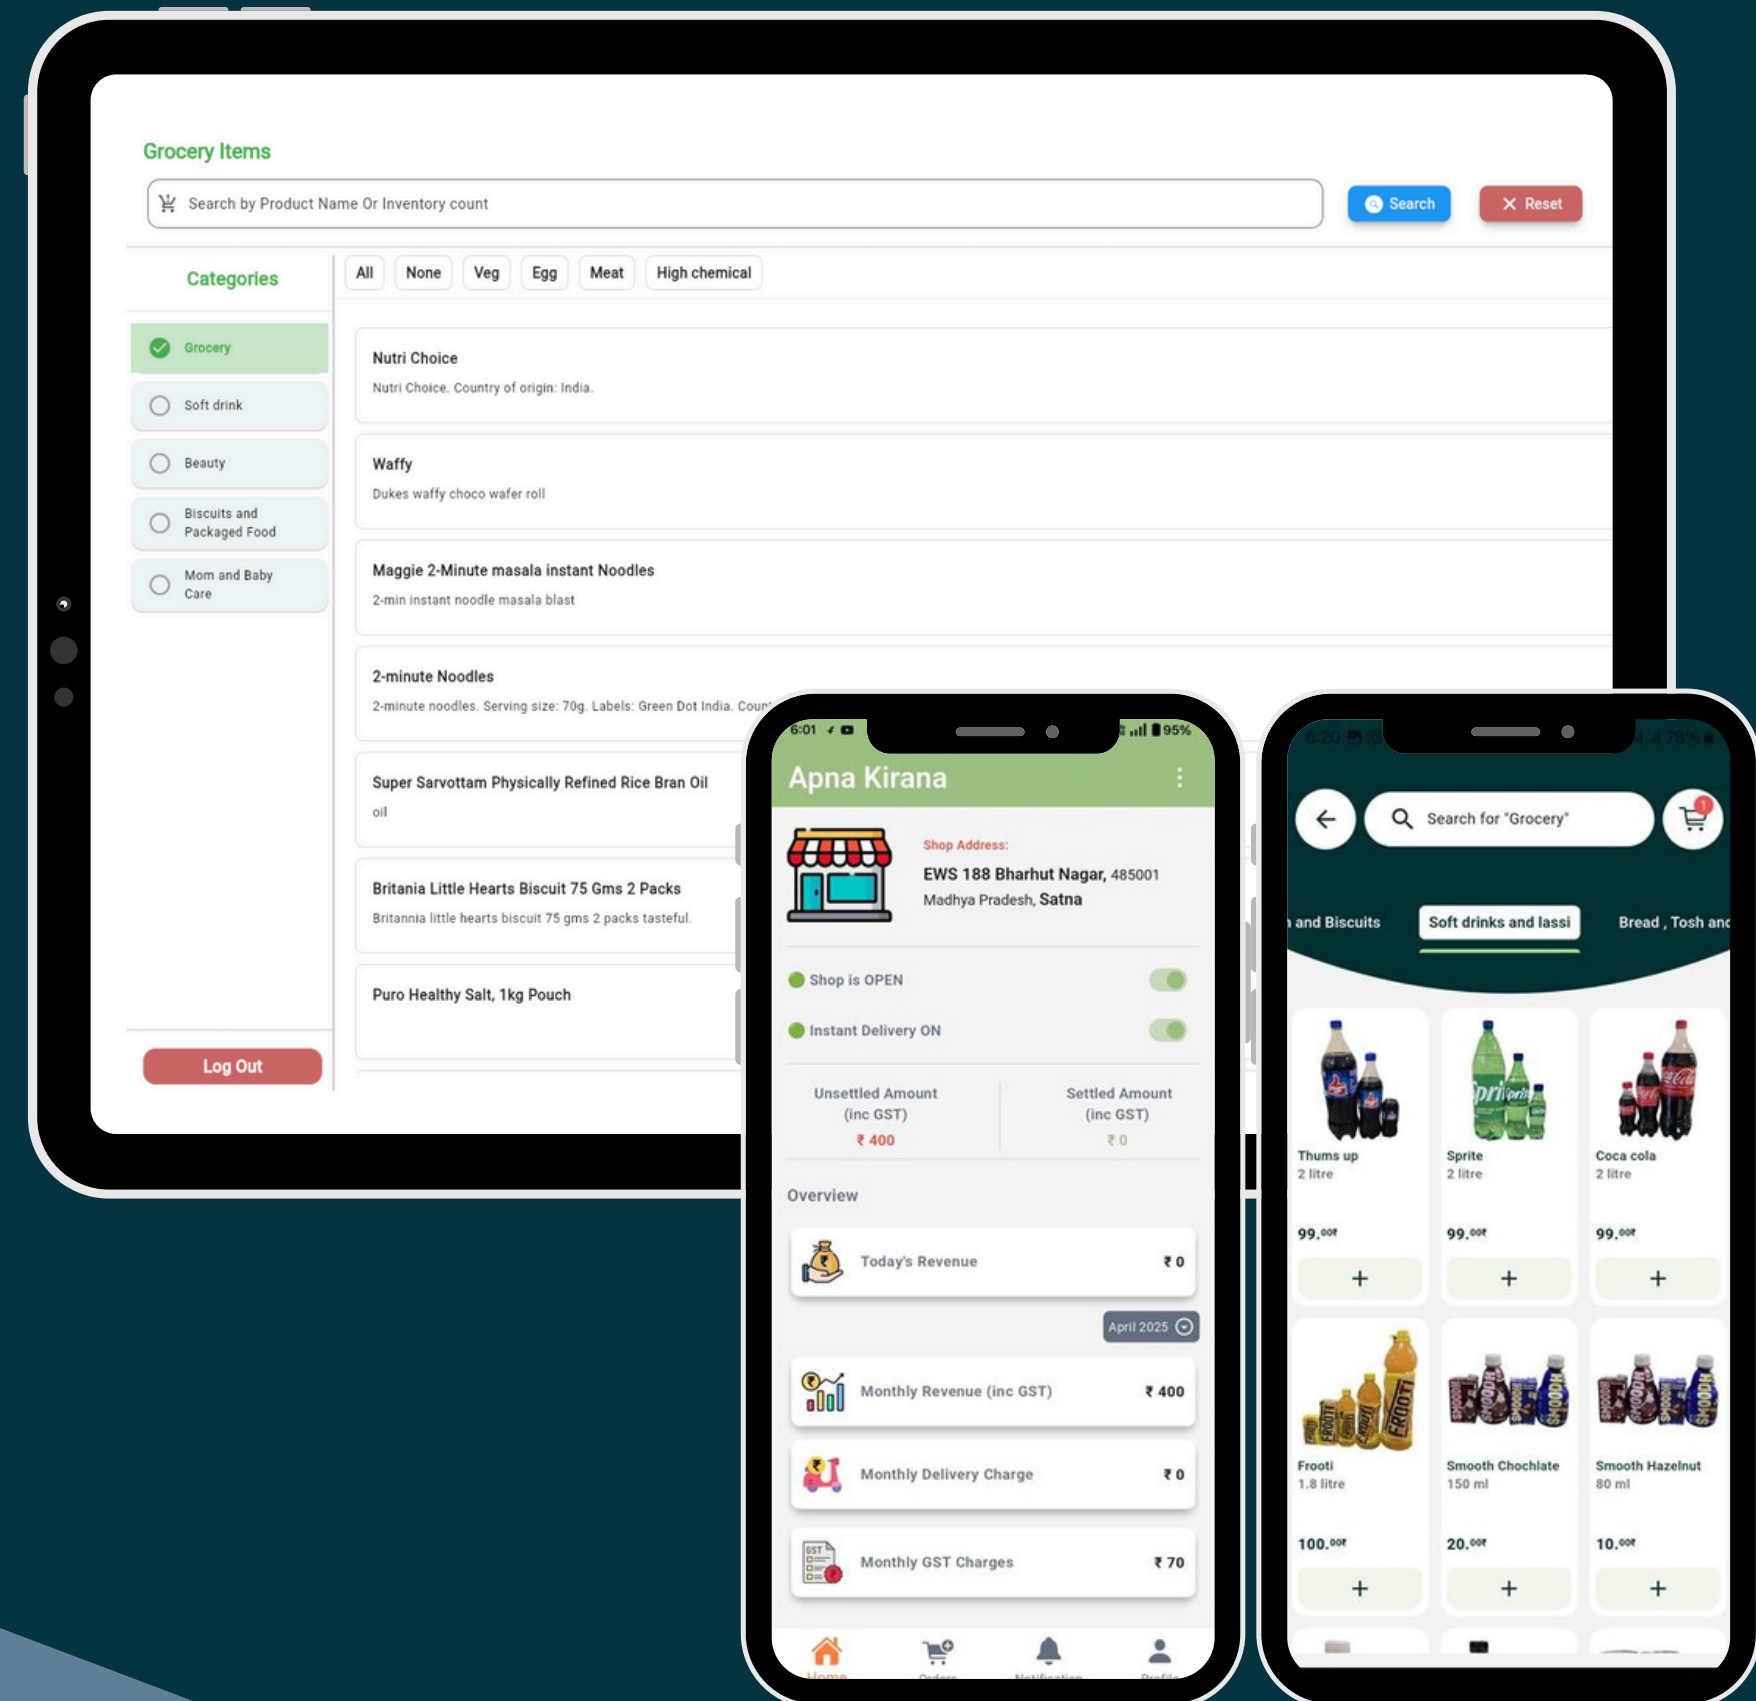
Grocery Items

Search by Product Name Or Inventory count

Search

Reset

Categories

All None Veg Egg Meat High chemical

Grocery

Soft drink

Beauty

Biscuits and Packaged Food

Mom and Baby Care

Log Out

Nutri Choice
Nutri Choice. Country of origin: India.

Waffy
Dukes waffy choco wafer roll

Maggie 2-Minute masala instant Noodles
2-min instant noodle masala blast

2-minute Noodles
2-minute noodles. Serving size: 70g. Labels: Green Dot India. Coun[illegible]

Super Sarvottam Physically Refined Rice Bran Oil
oil

Britania Little Hearts Biscuit 75 Gms 2 Packs
Britannia little hearts biscuit 75 gms 2 packs tasteful.

Puro Healthy Salt, 1kg Pouch

6:01 95%

Apna Kirana

Shop Address:
EWS 188 Bharhut Nagar, 485001
Madhya Pradesh, Satna

Shop is OPEN

Instant Delivery ON

Unsettled Amount (inc GST)
₹ 400

Settled Amount (inc GST)
₹ 0

Overview

Today's Revenue ₹ 0

April 2025

Monthly Revenue (inc GST) ₹ 400

Monthly Delivery Charge ₹ 0

Monthly GST Charges ₹ 70

Search for "Grocery"

and Biscuits

Soft drinks and lassi

Bread , Tosh and

Thums up
2 litre
99.00₹

Sprite
2 litre
99.00₹

Coca cola
2 litre
99.00₹

Frooti
1.8 litre
100.00₹

Smooth Chochlate
150 ml
20.00₹

Smooth Hazelnut
80 ml
10.00₹